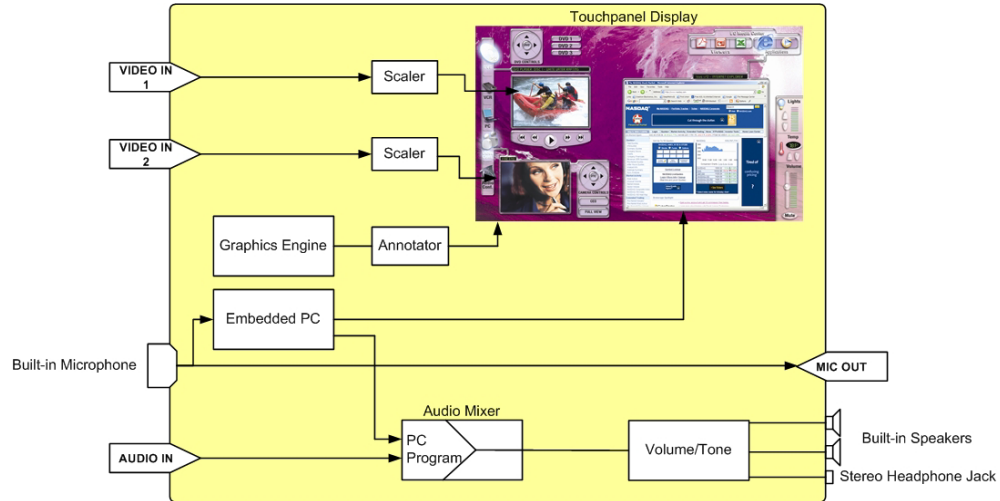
Touchpanel Display

VIDEO IN 1

Scaler

VIDEO IN 2

Scaler

Graphics Engine

Annotator

Embedded PC

Built-in Microphone

MIC OUT

Audio Mixer

PC

Program

AUDIO IN

Volume/Tone

Built-in Speakers

Stereo Headphone Jack